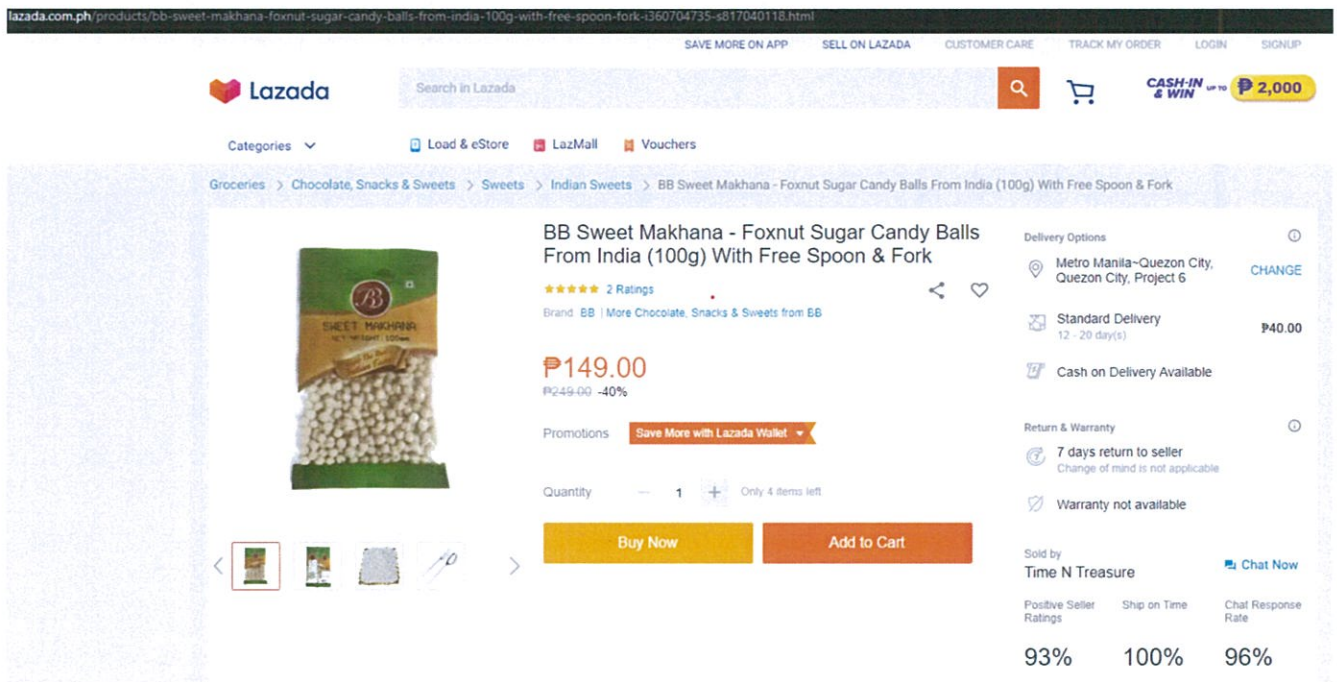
lazada.com.ph/products/bb-sweet-makhana-foxnut-sugar-candy-balls-from-india-100g-with-free-spoon-fork-i360704735-s817040118.html

SAVE MORE ON APP SELL ON LAZADA CUSTOMER CARE TRACK MY ORDER LOGIN SIGNUP

Lazada

Search in Lazada

CASH-IN & WIN UP TO ₱2,000

Categories

Load & eStore LazMall Vouchers

Groceries > Chocolate, Snacks & Sweets > Sweets > Indian Sweets > BB Sweet Makhana - Foxnut Sugar Candy Balls From India (100g) With Free Spoon & Fork

SWEET MAKHANA

BB Sweet Makhana - Foxnut Sugar Candy Balls From India (100g) With Free Spoon & Fork

2 Ratings

Brand BB | More Chocolate, Snacks & Sweets from BB

₱149.00

₱249.00 -40%

Promotions Save More with Lazada Wallet

Quantity 1 Only 4 items left

Buy Now

Add to Cart

Delivery Options

Metro Manila~Quezon City, Quezon City, Project 6

CHANGE

Standard Delivery
12 - 20 day(s)

₱40.00

Cash on Delivery Available

Return & Warranty

7 days return to seller
Change of mind is not applicable

Warranty not available

Sold by
Time N Treasure

Chat Now

| Positive Seller Ratings | Ship on Time | Chat Response Rate |
|---|---|---|
| 93% | 100% | 96% |